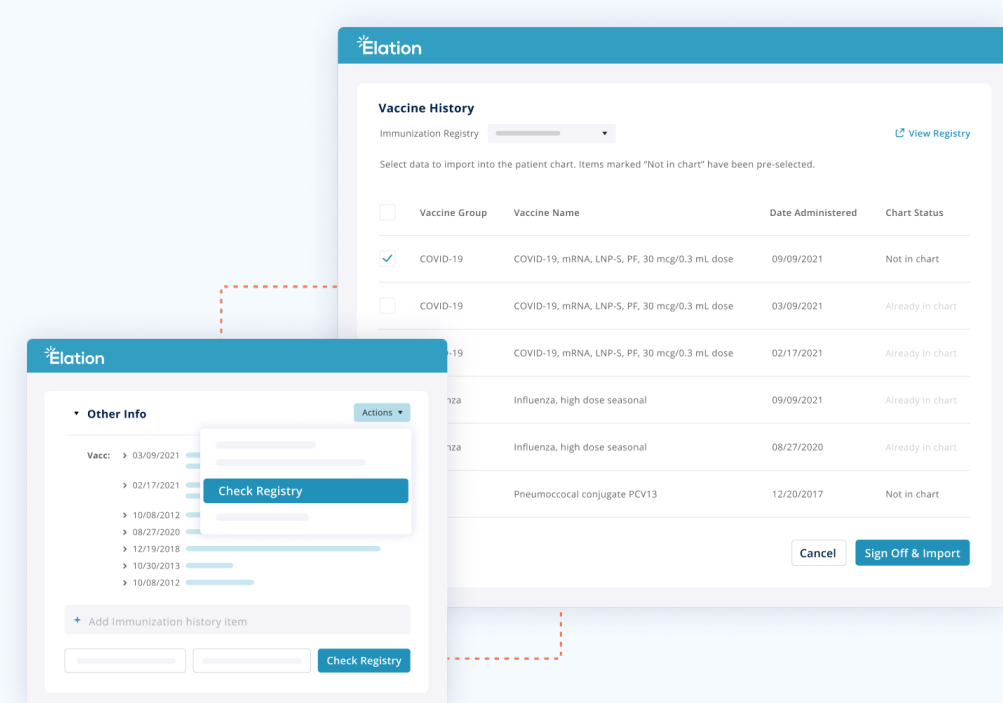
Elation

Vaccine History

Immunization Registry

View Registry

Select data to import into the patient chart. Items marked "Not in chart" have been pre-selected.

| | Vaccine Group | Vaccine Name | Date Administered | Chart Status |
|---|---|---|---|---|
| ✓ | COVID-19 | COVID-19, mRNA, LNP-S, PF, 30 mcg/0.3 mL dose | 09/09/2021 | Not in chart |
| | COVID-19 | COVID-19, mRNA, LNP-S, PF, 30 mcg/0.3 mL dose | 03/09/2021 | Already in chart |
| | -19 | COVID-19, mRNA, LNP-S, PF, 30 mcg/0.3 mL dose | 02/17/2021 | Already in chart |
| | nza | Influenza, high dose seasonal | 09/09/2021 | Already in chart |
| | nza | Influenza, high dose seasonal | 08/27/2020 | Already in chart |
| | | Pneumoccocal conjugate PCV13 | 12/20/2017 | Not in chart |

Cancel

Sign Off & Import

Elation

Other Info

Actions

Vacc: 03/09/2021

02/17/2021

Check Registry

10/08/2012

08/27/2020

12/19/2018

10/30/2013

10/08/2012

+ Add immunization history item

Check Registry